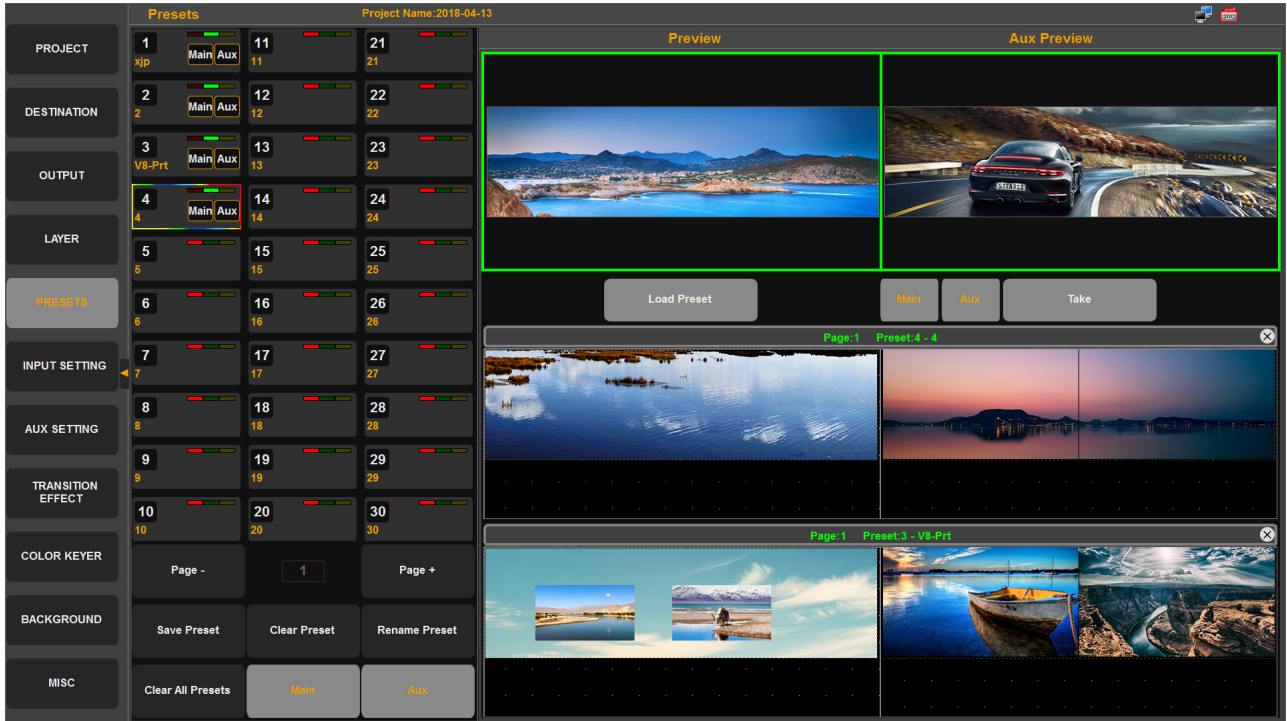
Presets
Project Name:2018-04-13

PROJECT
DESTINATION
OUTPUT
LAYER
PRESETS
INPUT SETTING
AUX SETTING
TRANSITION EFFECT
COLOR KEYER
BACKGROUND
MISC

1 xjp Main Aux
2 2 Main Aux
3 V8-Prt Main Aux
4 4 Main Aux
5 5
6 6
7 7
8 8
9 9
10 10
11 11
12 12
13 13
14 14
15 15
16 16
17 17
18 18
19 19
20 20
21 21
22 22
23 23
24 24
25 25
26 26
27 27
28 28
29 29
30 30

Page -
1
Page +
Save Preset
Clear Preset
Rename Preset
Clear All Presets
Main
Aux

Preview
Aux Preview
Load Preset
Main
Aux
Take

Page:1 Preset:4 - 4

Page:1 Preset:3 - V8-Prt